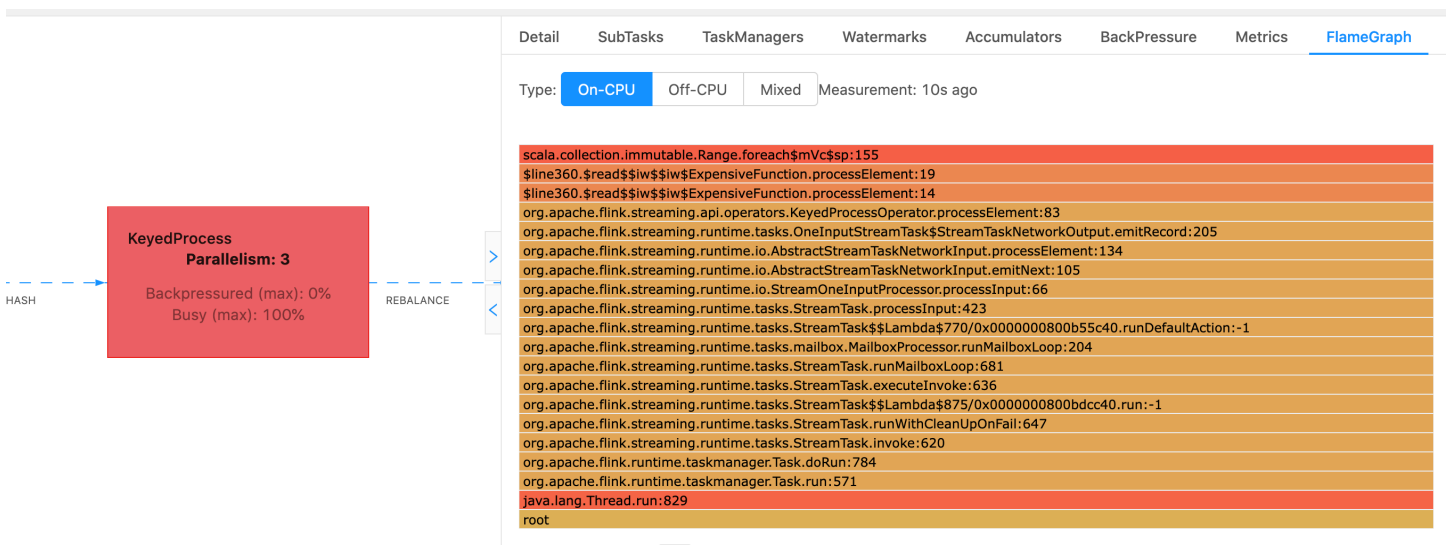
KeyedProcess
Parallelism: 3
Backpressured (max): 0%
Busy (max): 100%

HASH

REBALANCE

Detail SubTasks TaskManagers Watermarks Accumulators BackPressure Metrics FlameGraph

Type: On-CPU Off-CPU Mixed Measurement: 10s ago

scala.collection.immutable.Range.foreach$mVc$sp:155
$line360.$read$$iw$$iw$ExpensiveFunction.processElement:19
$line360.$read$$iw$$iw$ExpensiveFunction.processElement:14
org.apache.flink.streaming.api.operators.KeyedProcessOperator.processElement:83
org.apache.flink.streaming.runtime.tasks.OneInputStreamTask$StreamTaskNetworkOutput.emitRecord:205
org.apache.flink.streaming.runtime.io.AbstractStreamTaskNetworkInput.processElement:134
org.apache.flink.streaming.runtime.io.AbstractStreamTaskNetworkInput.emitNext:105
org.apache.flink.streaming.runtime.io.StreamOneInputProcessor.processInput:66
org.apache.flink.streaming.runtime.tasks.StreamTask.processInput:423
org.apache.flink.streaming.runtime.tasks.StreamTask$$Lambda$770/0x0000000800b55c40.runDefaultAction:-1
org.apache.flink.streaming.runtime.tasks.mailbox.MailboxProcessor.runMailboxLoop:204
org.apache.flink.streaming.runtime.tasks.StreamTask.runMailboxLoop:681
org.apache.flink.streaming.runtime.tasks.StreamTask.executeInvoke:636
org.apache.flink.streaming.runtime.tasks.StreamTask$$Lambda$875/0x0000000800bdcc40.run:-1
org.apache.flink.streaming.runtime.tasks.StreamTask.runWithCleanUpOnFail:647
org.apache.flink.streaming.runtime.tasks.StreamTask.invoke:620
org.apache.flink.runtime.taskmanager.Task.doRun:784
org.apache.flink.runtime.taskmanager.Task.run:571
java.lang.Thread.run:829
root